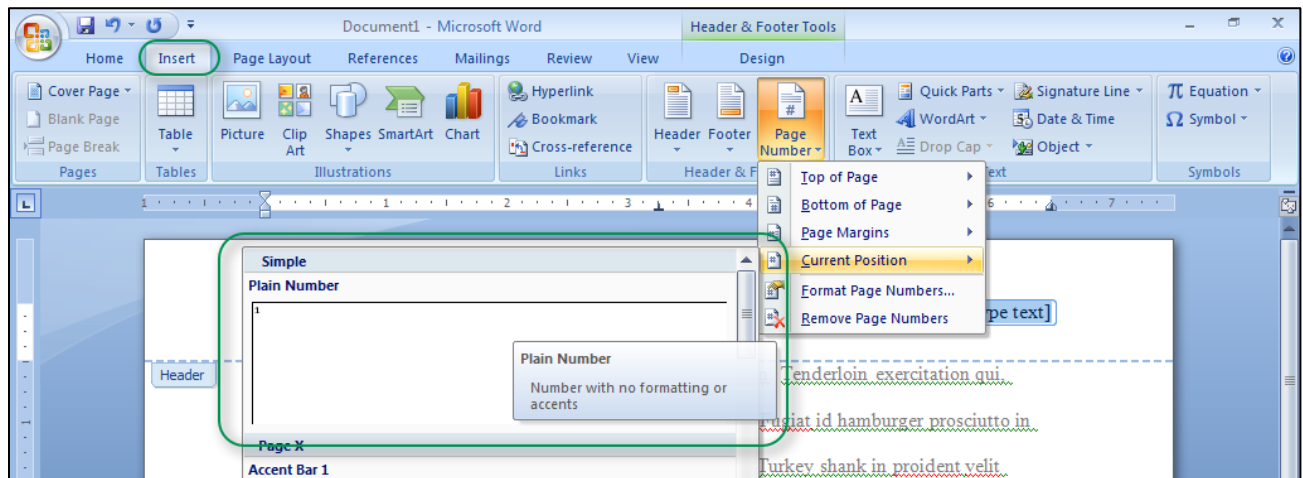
Document1 - Microsoft Word
Header & Footer Tools
Home Insert Page Layout References Mailings Review View Design

Cover Page
Blank Page
Page Break
Pages
Table
Tables
Picture Clip Art Shapes SmartArt Chart
Illustrations
Hyperlink
Bookmark
Cross-reference
Links
Header Footer Page Number
Header & F
Text Box
Quick Parts
WordArt
Drop Cap
Signature Line
Date & Time
Object
ext
π Equation
Ω Symbol
Symbols

Top of Page
Bottom of Page
Page Margins
Current Position
Format Page Numbers...
Remove Page Numbers

Simple
Plain Number
1
Plain Number
Number with no formatting or accents
Page X
Accent Bar 1

Header
[ype text]
Tenderloin exercitation qui.
Fugiat id hamburger prosciutto in
Turkey shank in proident velit